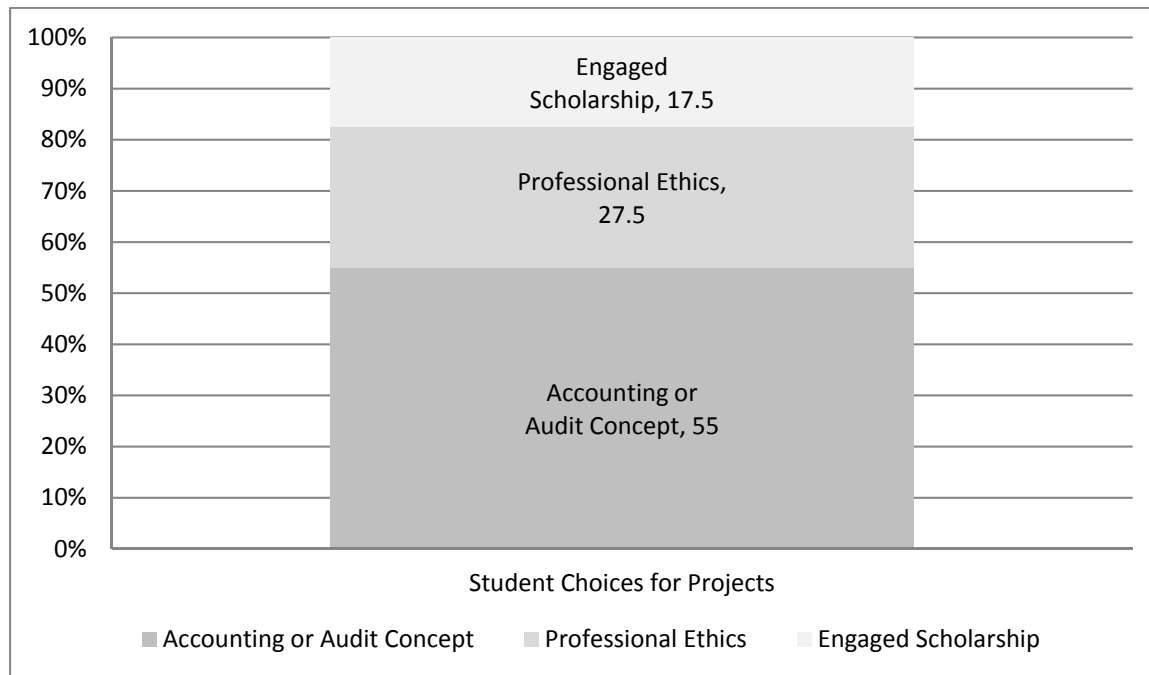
100%
90%
80%
70%
60%
50%
40%
30%
20%
10%
0%

Engaged Scholarship, 17.5

Professional Ethics, 27.5

Accounting or Audit Concept, 55

Student Choices for Projects

Accounting or Audit Concept
Professional Ethics
Engaged Scholarship